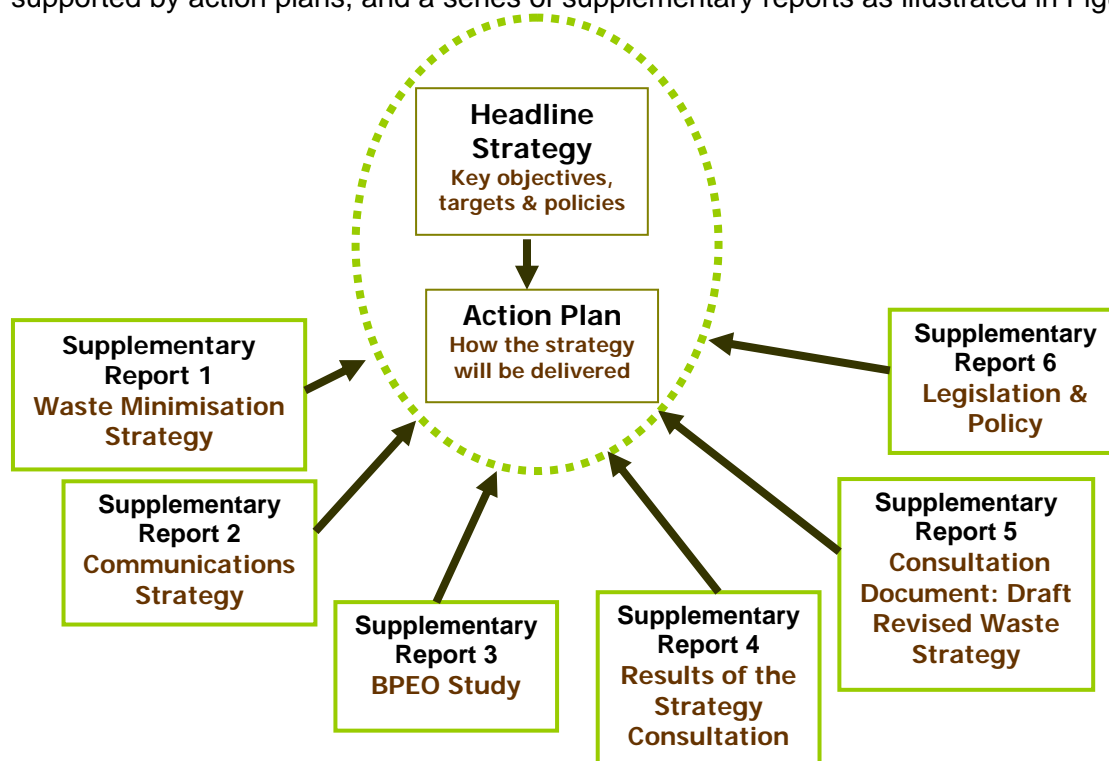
supported by action plans, and a series of supplementary reports as illustrated in Fig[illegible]

Headline Strategy
Key objectives, targets & policies

Action Plan
How the strategy will be delivered

Supplementary Report 1
Waste Minimisation Strategy

Supplementary Report 2
Communications Strategy

Supplementary Report 3
BPEO Study

Supplementary Report 4
Results of the Strategy Consultation

Supplementary Report 5
Consultation Document: Draft Revised Waste Strategy

Supplementary Report 6
Legislation & Policy